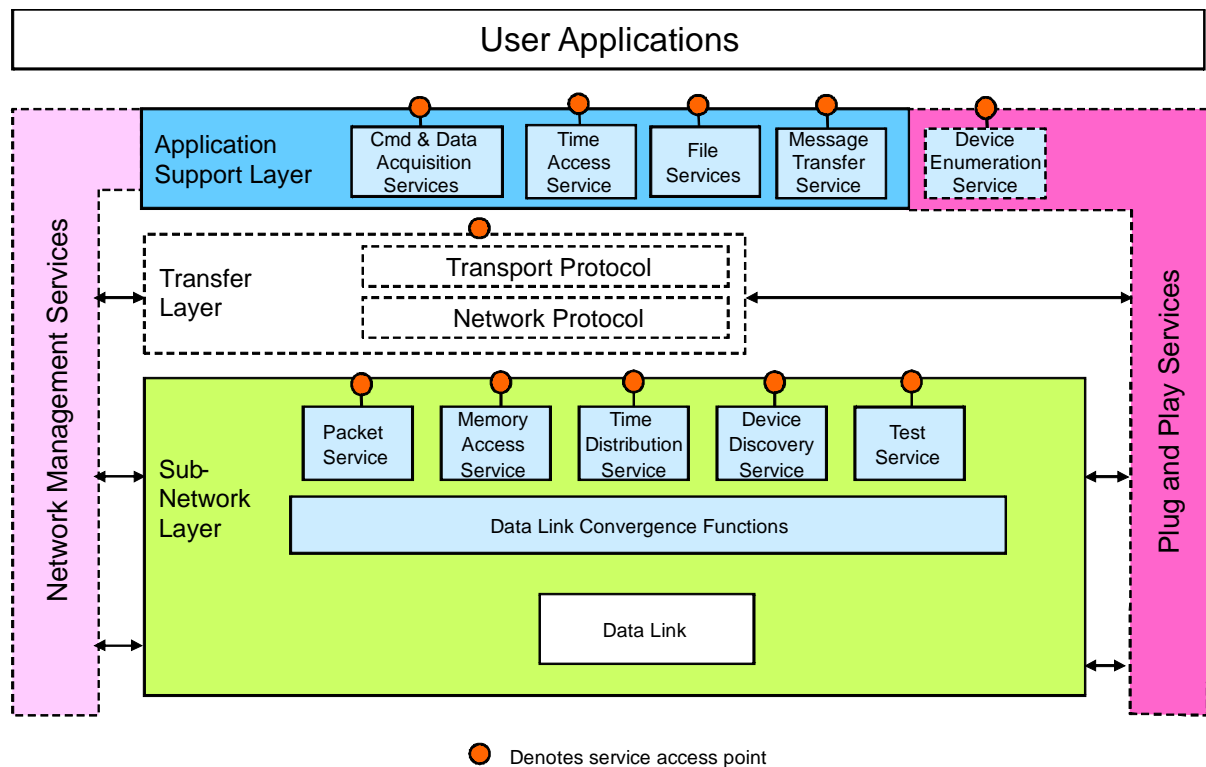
User Applications

Application Support Layer

Cmd & Data Acquisition Services

Time Access Service

File Services

Message Transfer Service

Device Enumeration Service

Network Management Services

Transfer Layer

Transport Protocol

Network Protocol

Plug and Play Services

Sub-Network Layer

Packet Service

Memory Access Service

Time Distribution Service

Device Discovery Service

Test Service

Data Link Convergence Functions

Data Link

Denotes service access point